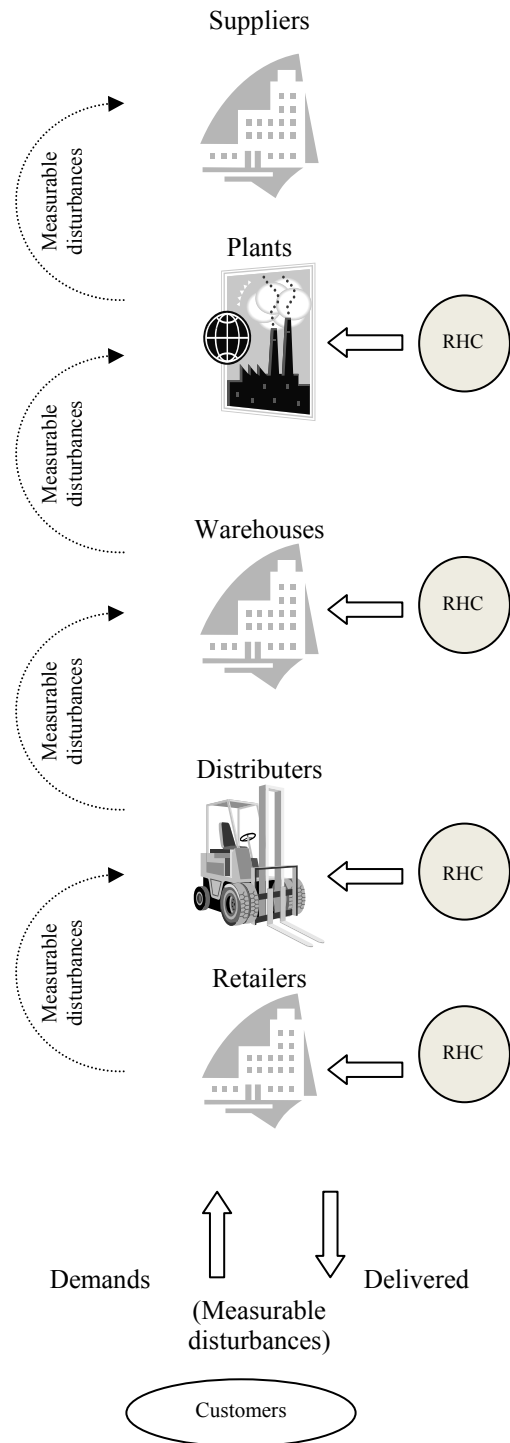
Suppliers

Measurable disturbances

Plants

RHC

Measurable disturbances

Warehouses

RHC

Measurable disturbances

Distributers

RHC

Measurable disturbances

Retailers

RHC

Demands

Delivered

(Measurable disturbances)

Customers